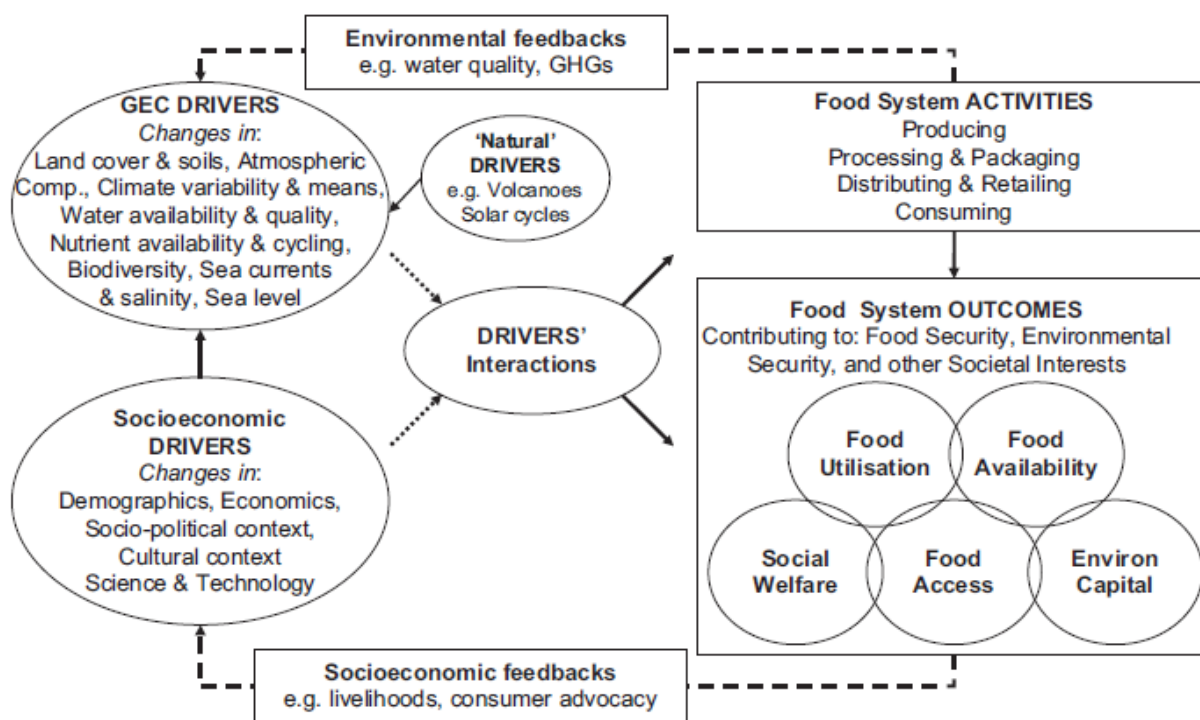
Environmental feedbacks
e.g. water quality, GHGs

GEC DRIVERS
Changes in:
Land cover & soils, Atmospheric Comp., Climate variability & means, Water availability & quality, Nutrient availability & cycling, Biodiversity, Sea currents & salinity, Sea level

'Natural' DRIVERS
e.g. Volcanoes
Solar cycles

Food System ACTIVITIES
Producing
Processing & Packaging
Distributing & Retailing
Consuming

DRIVERS' Interactions

Food System OUTCOMES
Contributing to: Food Security, Environmental Security, and other Societal Interests

Food Utilisation

Food Availability

Social Welfare

Food Access

Environ Capital

Socioeconomic DRIVERS
Changes in:
Demographics, Economics, Socio-political context, Cultural context
Science & Technology

Socioeconomic feedbacks
e.g. livelihoods, consumer advocacy